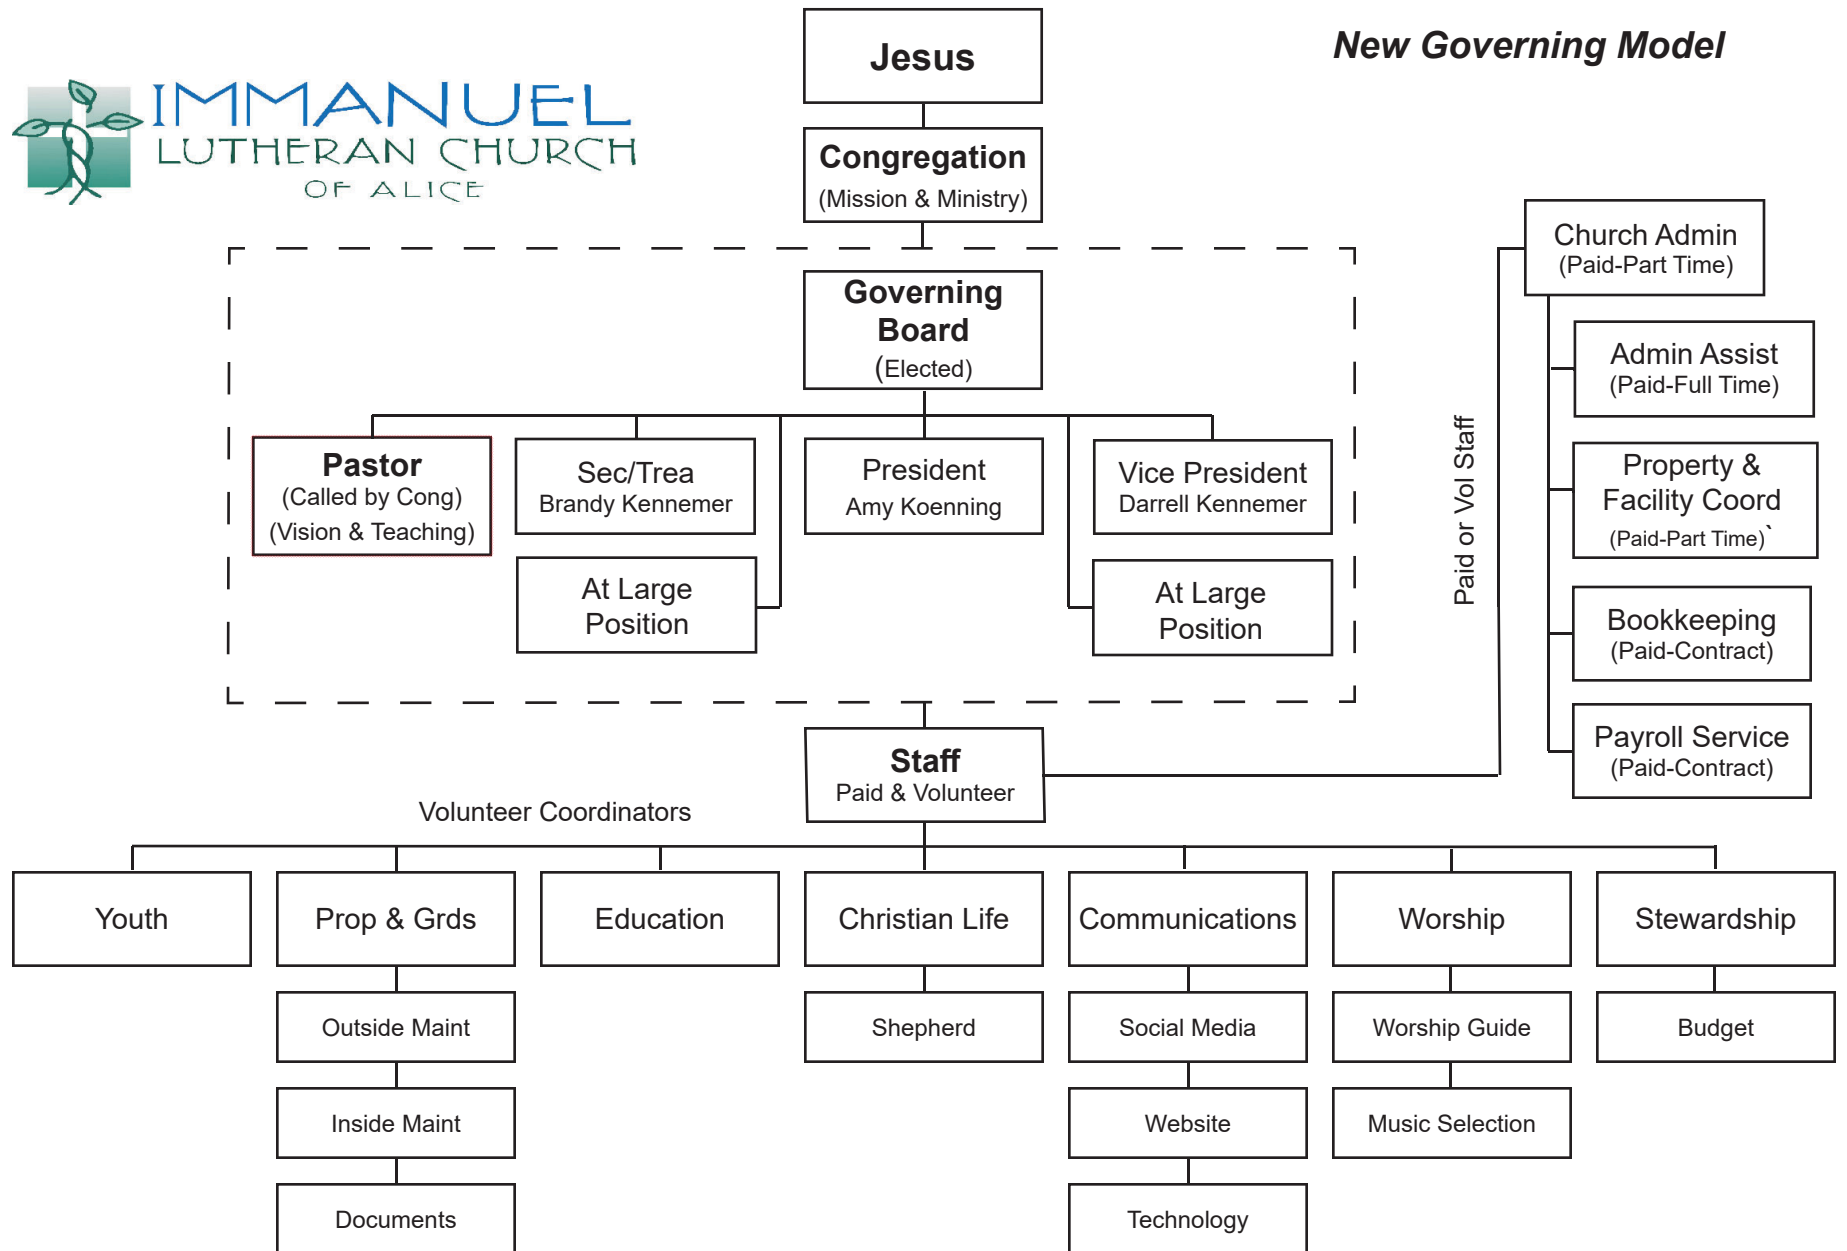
IMMANUEL LUTHERAN CHURCH OF ALICE

New Governing Model

Jesus

Congregation
(Mission & Ministry)

Governing Board
(Elected)

Pastor
(Called by Cong)
(Vision & Teaching)

Sec/Trea
Brandy Kennemer

President
Amy Koenning

Vice President
Darrell Kennemer

At Large Position

At Large Position

Paid or Vol Staff

Church Admin
(Paid-Part Time)

Admin Assist
(Paid-Full Time)

Property & Facility Coord
(Paid-Part Time)`

Bookkeeping
(Paid-Contract)

Payroll Service
(Paid-Contract)

Staff
Paid & Volunteer

Volunteer Coordinators

Youth

Prop & Grds

Education

Christian Life

Communications

Worship

Stewardship

Outside Maint

Inside Maint

Documents

Shepherd

Social Media

Website

Technology

Worship Guide

Music Selection

Budget